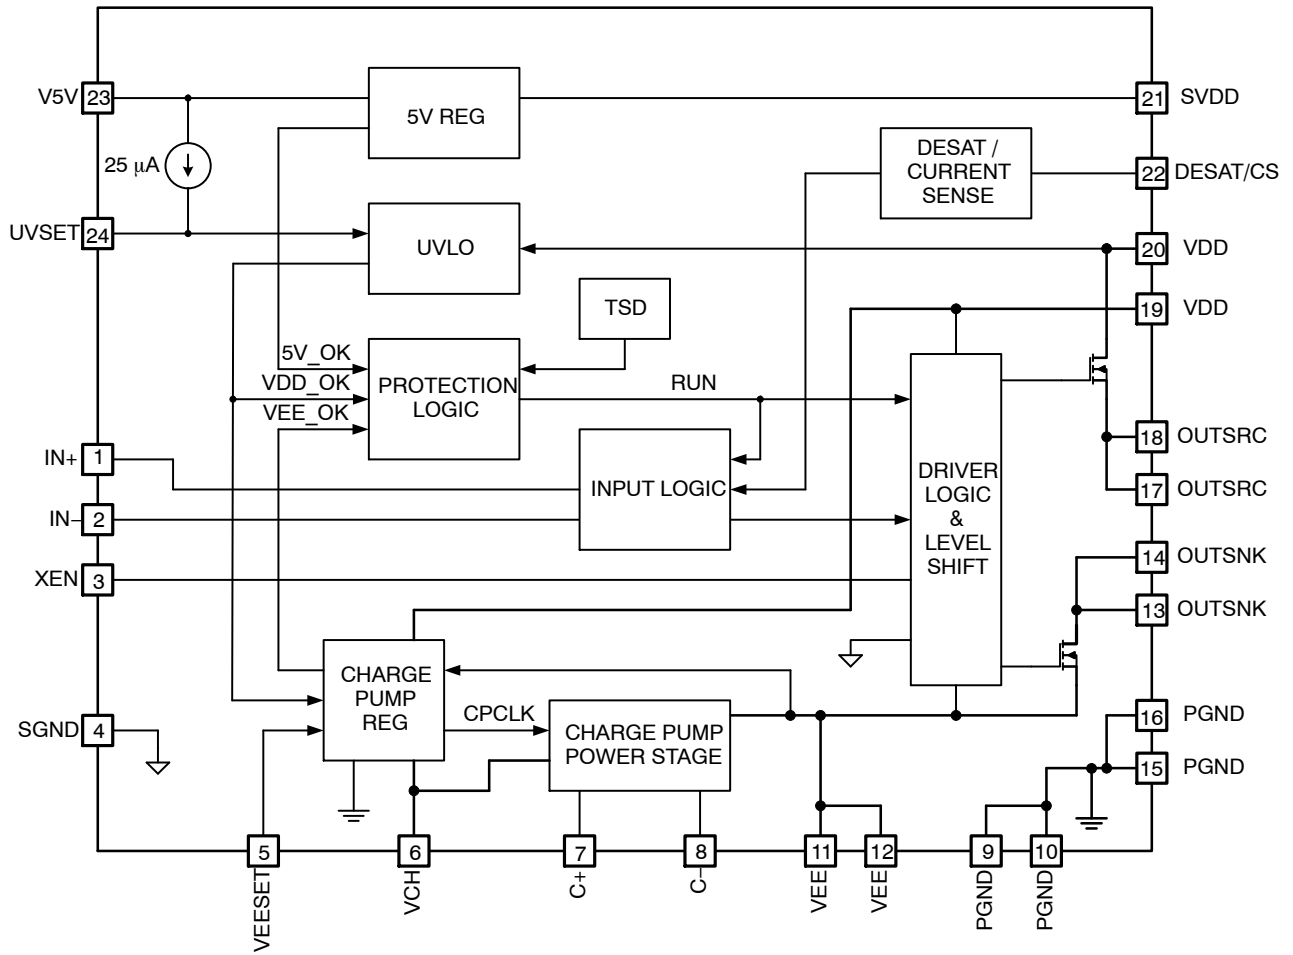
V5V 23
5V REG
21 SVDD
25 μA
DESAT / CURRENT SENSE
22 DESAT/CS
UVSET 24
UVLO
20 VDD
TSD
19 VDD
5V_OK
VDD_OK
VEE_OK
PROTECTION LOGIC
RUN
18 OUTSRC
IN+ 1
INPUT LOGIC
17 OUTSRC
IN− 2
DRIVER LOGIC & LEVEL SHIFT
XEN 3
14 OUTSNK
13 OUTSNK
CHARGE PUMP REG
CPCLK
CHARGE PUMP POWER STAGE
16 PGND
SGND 4
15 PGND
5 VEESET
6 VCH
7 C+
8 C−
11 VEE
12 VEE
9 PGND
10 PGND